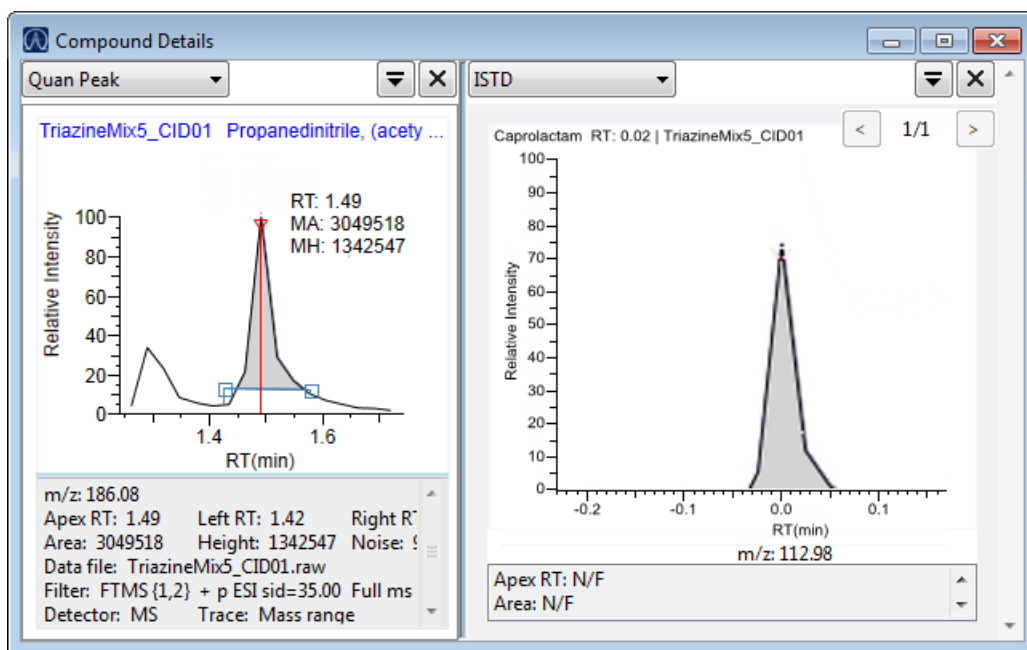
Compound Details

Quan Peak

TriazineMix5_CID01 Propanedinitrile, (acety ...

RT: 1.49
MA: 3049518
MH: 1342547

Relative Intensity
100
80
60
40
20
0
1.4
1.6
RT(min)

m/z: 186.08
Apex RT: 1.49 Left RT: 1.42 Right R
Area: 3049518 Height: 1342547 Noise: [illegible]
Data file: TriazineMix5_CID01.raw
Filter: FTMS {1,2} + p ESI sid=35.00 Full ms
Detector: MS Trace: Mass range

ISTD

< 1/1 >

Caprolactam RT: 0.02 | TriazineMix5_CID01

Relative Intensity
100
90
80
70
60
50
40
30
20
10
0
-0.2
-0.1
0.0
0.1
RT(min)

m/z: 112.98

Apex RT: N/F
Area: N/F